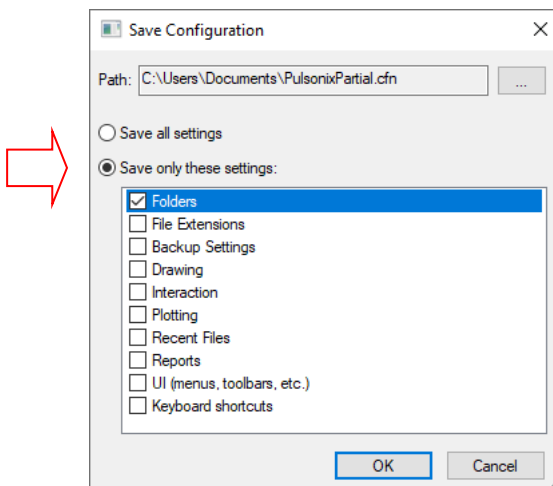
Save Configuration

Path: C:\Users\Documents\PulsonixPartial.cfn

...

Save all settings

Save only these settings:

Folders
File Extensions
Backup Settings
Drawing
Interaction
Plotting
Recent Files
Reports
UI (menus, toolbars, etc.)
Keyboard shortcuts

OK

Cancel